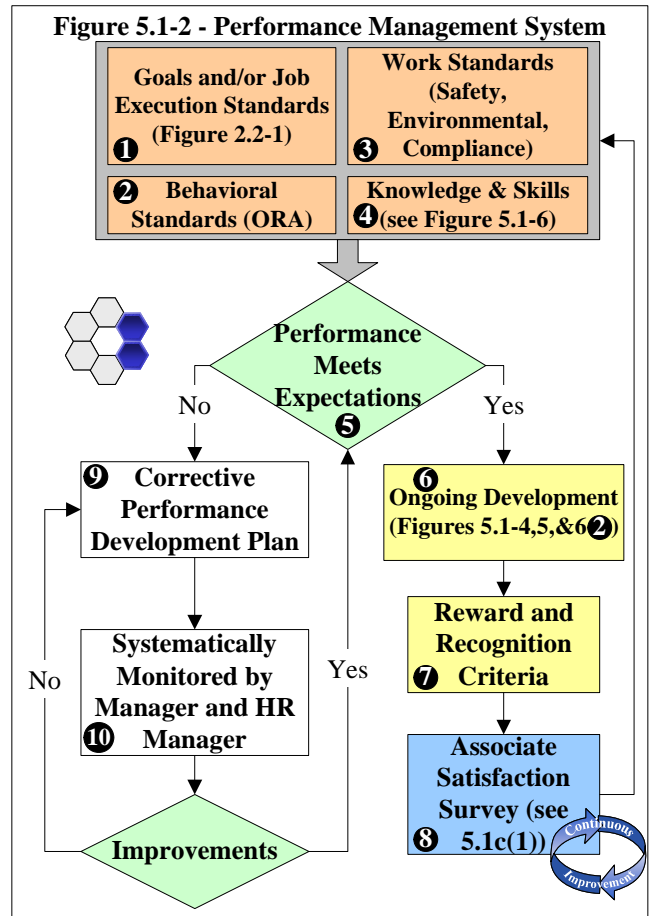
Figure 5.1-2 - Performance Management System

1 Goals and/or Job Execution Standards (Figure 2.2-1)

3 Work Standards (Safety, Environmental, Compliance)

2 Behavioral Standards (ORA)

4 Knowledge & Skills (see Figure 5.1-6)

Performance Meets Expectations 5

No

Yes

9 Corrective Performance Development Plan

6 Ongoing Development (Figures 5.1-4,5,&6 2)

Reward and Recognition 7 Criteria

Systematically Monitored by Manager and HR 10 Manager

No

Yes

Associate Satisfaction Survey (see 8 5.1c(1))

Continuous Improvement

Improvements